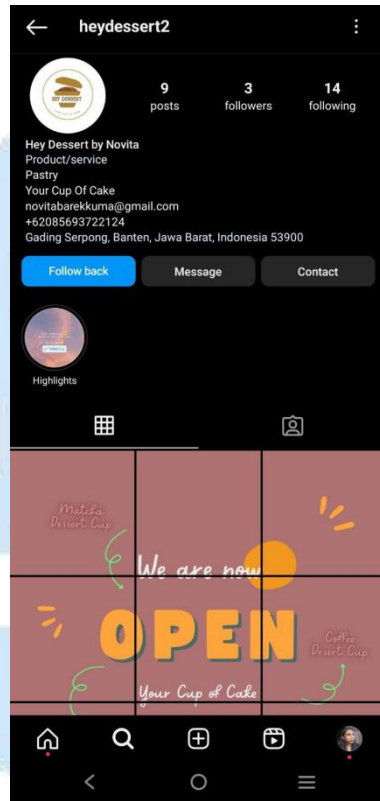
heydessert2

HEY DESSERT

9 posts
3 followers
14 following

Hey Dessert by Novita
Product/service
Pastry
Your Cup Of Cake
novitabarekkuma@gmail.com
+62085693722124
Gading Serpong, Banten, Jawa Barat, Indonesia 53900

Follow back
Message
Contact

Highlights

Matcha Dessert Cup
We are now
OPEN
Coffee Dessert Cup
Your Cup of Cake